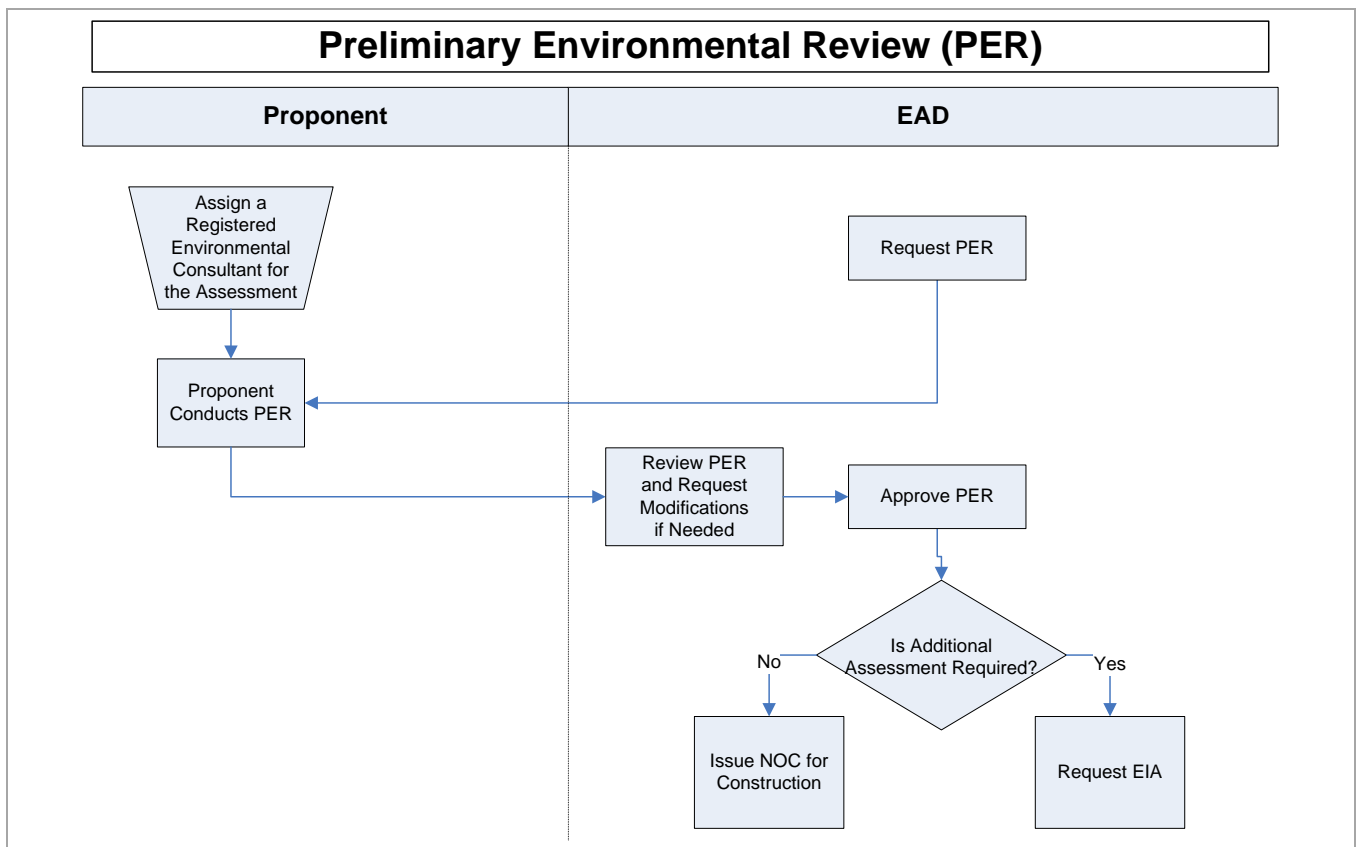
Preliminary Environmental Review (PER)

Proponent

EAD

Assign a Registered Environmental Consultant for the Assessment

Request PER

Proponent Conducts PER

Review PER and Request Modifications if Needed

Approve PER

Is Additional Assessment Required?

No

Yes

Issue NOC for Construction

Request EIA